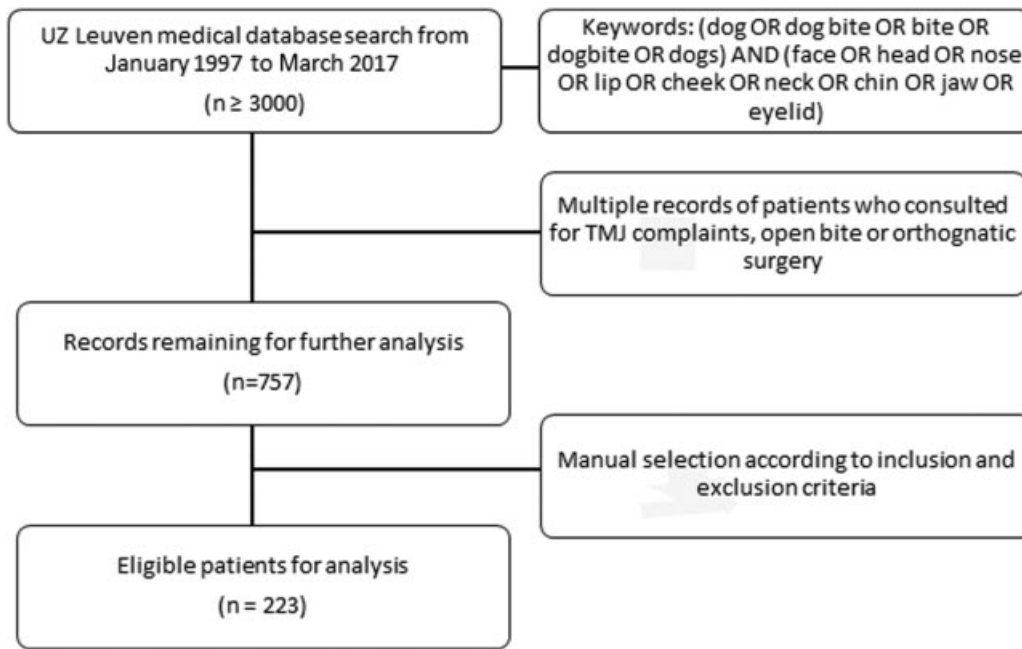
UZ Leuven medical database search from January 1997 to March 2017

(n ≥ 3000)

Keywords: (dog OR dog bite OR bite OR dogbite OR dogs) AND (face OR head OR nose OR lip OR cheek OR neck OR chin OR jaw OR eyelid)

Multiple records of patients who consulted for TMJ complaints, open bite or orthognatic surgery

Records remaining for further analysis

(n=757)

Manual selection according to inclusion and exclusion criteria

Eligible patients for analysis

(n = 223)